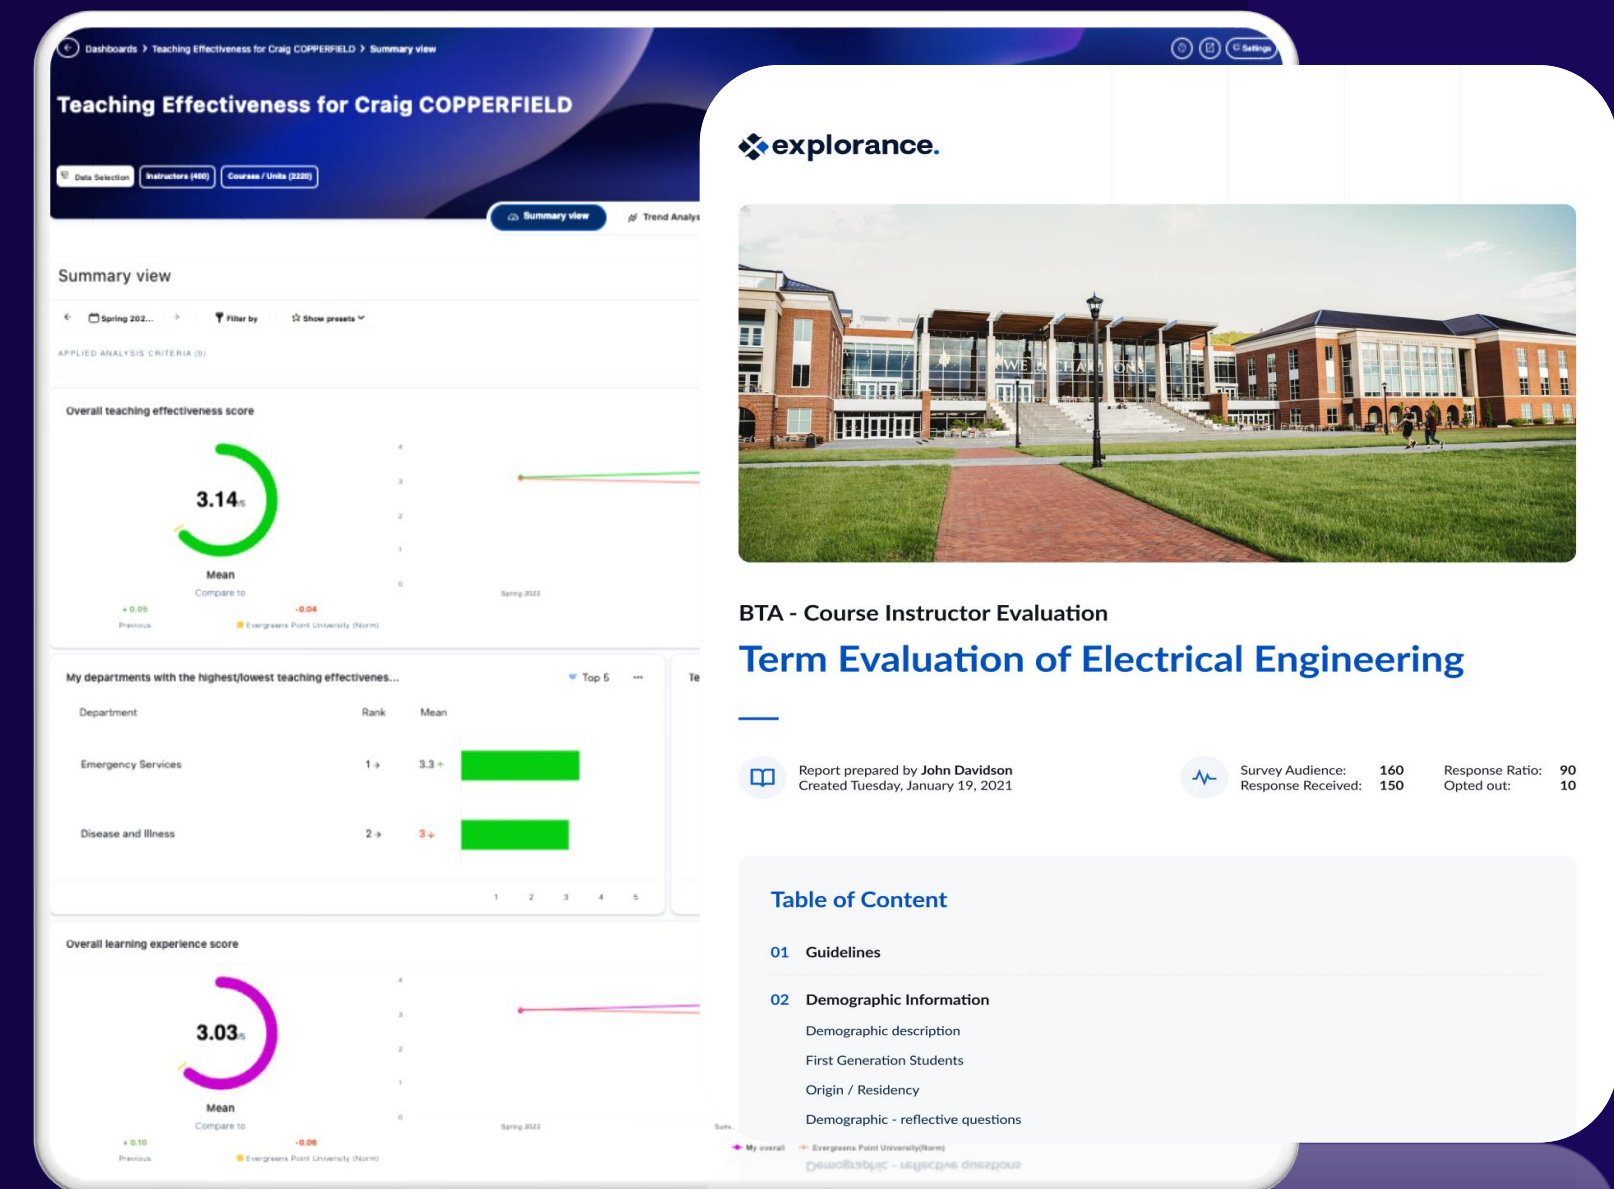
Dashboards > Teaching Effectiveness for Craig COPPERFIELD > Summary view

Settings

Teaching Effectiveness for Craig COPPERFIELD

Data Selection | Instructors (400) | Courses / Units (2220)

Summary view | Trend Analys

Summary view

Spring 202... | Filter by | Show presets

APPLIED ANALYSIS CRITERIA (0)

Overall teaching effectiveness score

3.14/5

Mean

Compare to

+0.05 Previous

-0.04 Evergreens Point University (Norm)

4
3
2
1
0

Spring 2022

My departments with the highest/lowest teaching effectivenes...

Top 5

Te

| Department | Rank | Mean |
|---|---|---|
| Emergency Services | 1 | 3.3 |
| Disease and Illness | 2 | 3 |

1 2 3 4 5

Overall learning experience score

3.03/5

Mean

Compare to

+0.10 Previous

-0.06 Evergreens Point University (Norm)

4
3
2
1
0

Spring 2022

My overall | Evergreens Point University(Norm)

explorance.

WE ARE CHAMPIONS

BTA - Course Instructor Evaluation

Term Evaluation of Electrical Engineering

Report prepared by John Davidson
Created Tuesday, January 19, 2021

Survey Audience: 160
Response Received: 150

Response Ratio: 90
Opted out: 10

Table of Content

01 Guidelines

02 Demographic Information

Demographic description

First Generation Students

Origin / Residency

Demographic - reflective questions